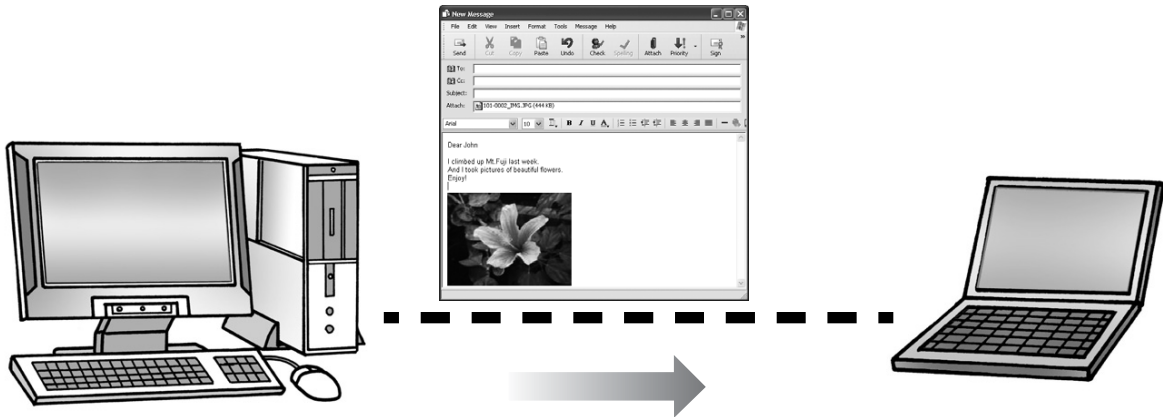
New Message

File Edit View Insert Format Tools Message Help

Send Cut Copy Paste Undo Check Spelling Attach Priority Sign

To:
Cc:
Subject:
Attach: 101-0002_IMG.JPG (444 KB)

Arial 10

Dear John

I climbed up Mt.Fuji last week.
And I took pictures of beautiful flowers.
Enjoy!